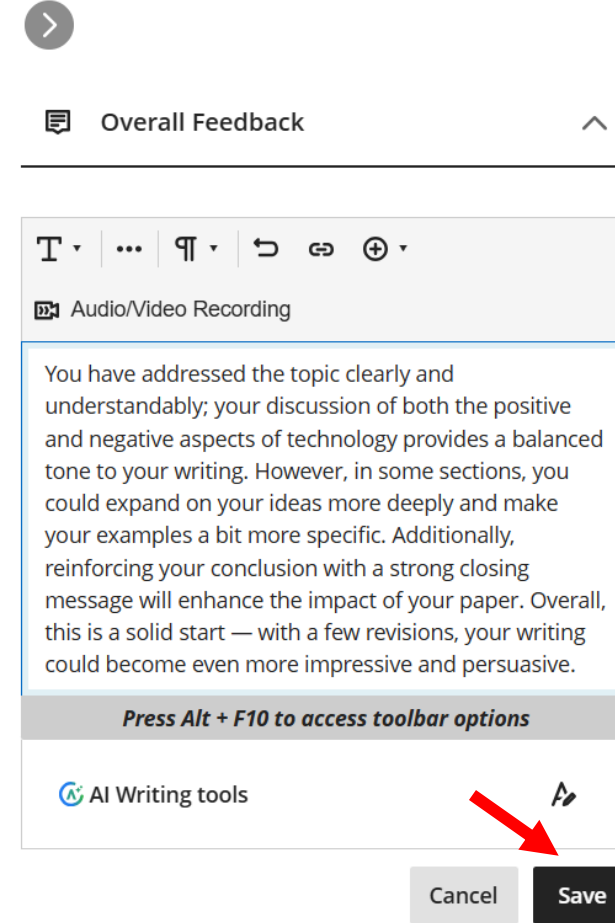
Overall Feedback

Audio/Video Recording

You have addressed the topic clearly and understandably; your discussion of both the positive and negative aspects of technology provides a balanced tone to your writing. However, in some sections, you could expand on your ideas more deeply and make your examples a bit more specific. Additionally, reinforcing your conclusion with a strong closing message will enhance the impact of your paper. Overall, this is a solid start — with a few revisions, your writing could become even more impressive and persuasive.

Press Alt + F10 to access toolbar options

AI Writing tools

Cancel Save